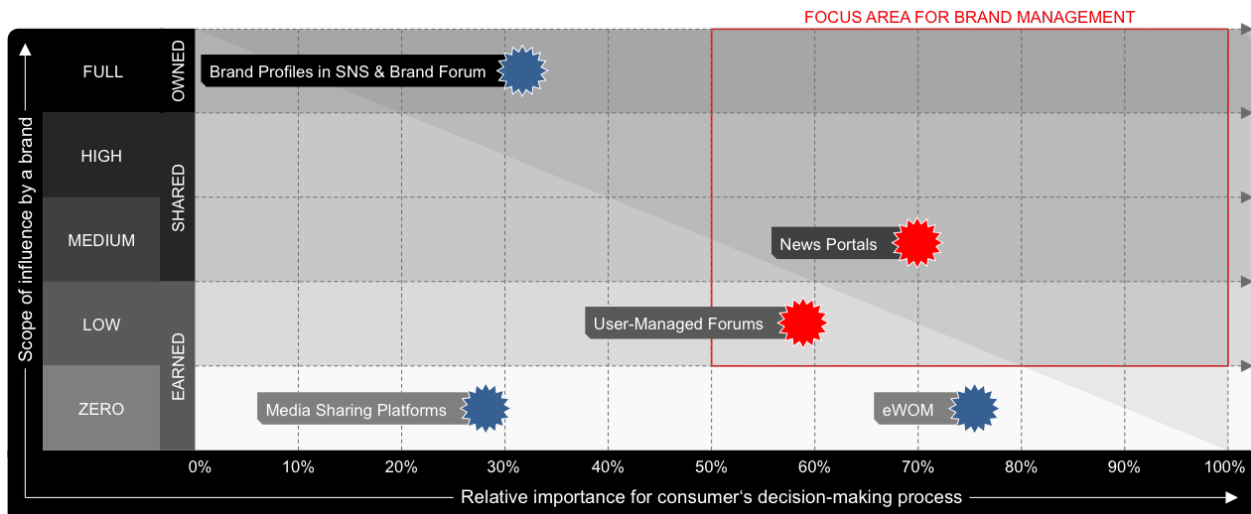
FOCUS AREA FOR BRAND MANAGEMENT

Scope of influence by a brand

FULL
HIGH
MEDIUM
LOW
ZERO

OWNED
SHARED
EARNED

Brand Profiles in SNS & Brand Forum
News Portals
User-Managed Forums
Media Sharing Platforms
eWOM

0%
10%
20%
30%
40%
50%
60%
70%
80%
90%
100%

Relative importance for consumer's decision-making process